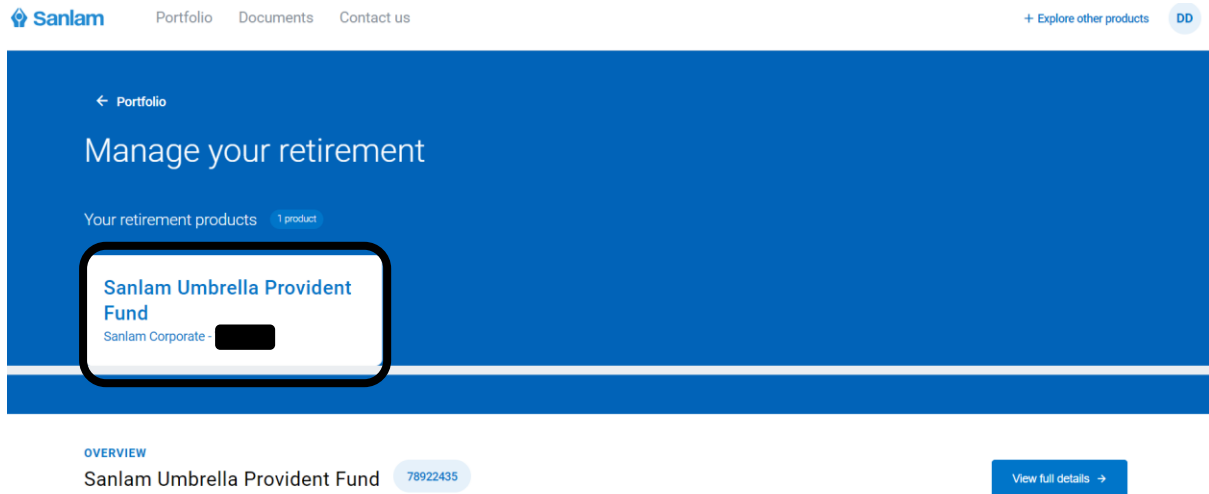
Sanlam Portfolio Documents Contact us

+ Explore other products DD

← Portfolio

Manage your retirement

Your retirement products 1 product

Sanlam Umbrella Provident Fund

Sanlam Corporate - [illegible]

OVERVIEW

Sanlam Umbrella Provident Fund 78922435

View full details →